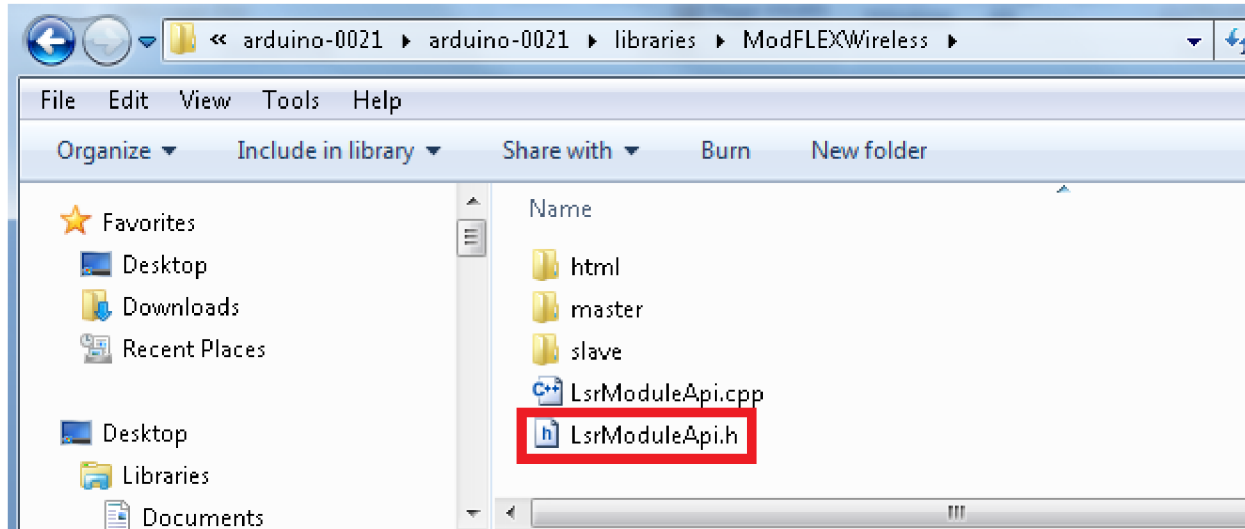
« arduino-0021 ▸ arduino-0021 ▸ libraries ▸ ModFLEXWireless ▸

File Edit View Tools Help

Organize ▾ Include in library ▾ Share with ▾ Burn New folder

Favorites
Desktop
Downloads
Recent Places

Desktop
Libraries
Documents

Name
html
master
slave
LsrModuleApi.cpp
LsrModuleApi.h